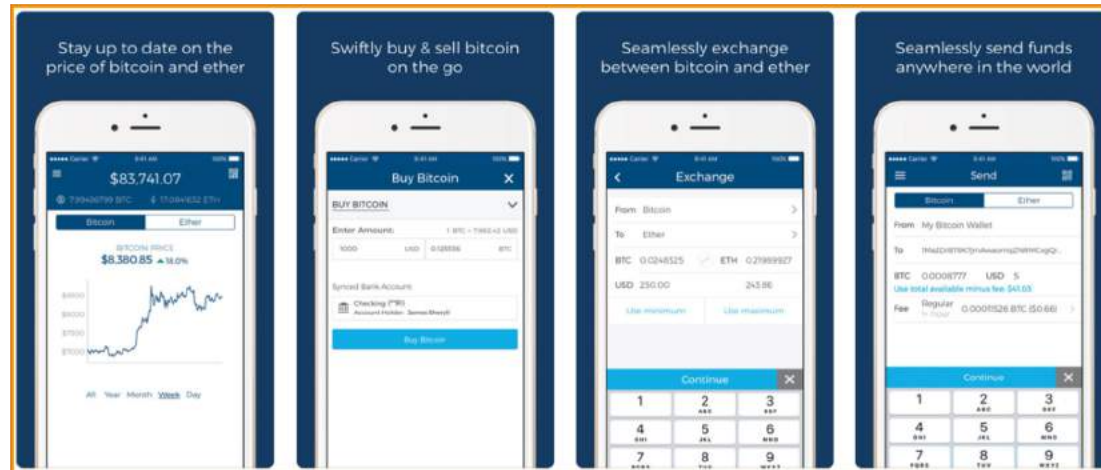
Stay up to date on the price of bitcoin and ether

$83,741.07

Bitcoin Ether

BITCOIN PRICE
$8,380.85 ▲18.0%

$9000
$8500
$7500
$7000

All Year Month Week Day

Swiftly buy & sell bitcoin on the go

Buy Bitcoin

BUY BITCOIN

Enter Amount:

1000 USD 0.125556 BTC

Synced Bank Account

Checking (**81)
Account Holder: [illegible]

Buy Bitcoin

Seamlessly exchange between bitcoin and ether

Exchange

From Bitcoin

To Ether

BTC 0.0248525 ETH 0.21999927

USD 250.00 243.86

Use minimum Use maximum

Continue

1 2 3
4 5 6
7 8 9

Seamlessly send funds anywhere in the world

Send

Bitcoin Ether

From My Bitcoin Wallet

To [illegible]

BTC 0.0008777 USD 5

Use total available minus fee: $41.03

Fee Regular 0.00011526 BTC ($0.66)

Continue

1 2 3
4 5 6
7 8 9